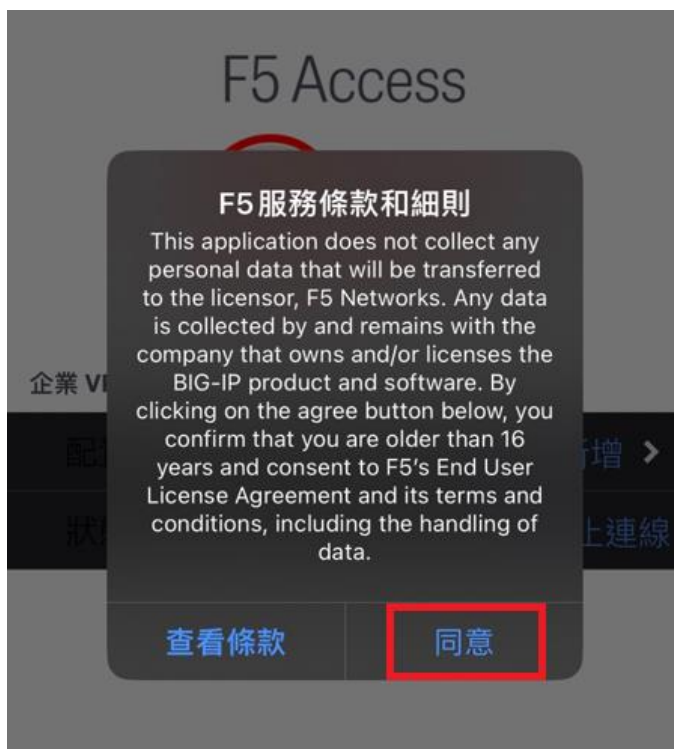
F5 Access

F5服務條款和細則

This application does not collect any personal data that will be transferred to the licensor, F5 Networks. Any data is collected by and remains with the company that owns and/or licenses the BIG-IP product and software. By clicking on the agree button below, you confirm that you are older than 16 years and consent to F5's End User License Agreement and its terms and conditions, including the handling of data.

企業 V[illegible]

配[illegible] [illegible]增 >

狀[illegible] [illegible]上連線

查看條款

同意